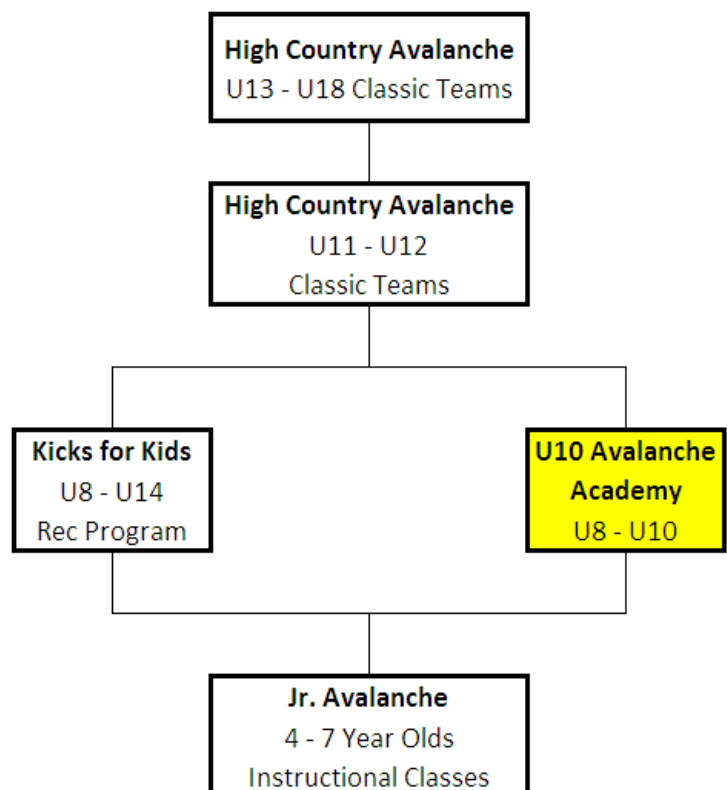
High Country Avalanche
U13 - U18 Classic Teams

High Country Avalanche
U11 - U12
Classic Teams

Kicks for Kids
U8 - U14
Rec Program

U10 Avalanche Academy
U8 - U10

Jr. Avalanche
4 - 7 Year Olds
Instructional Classes